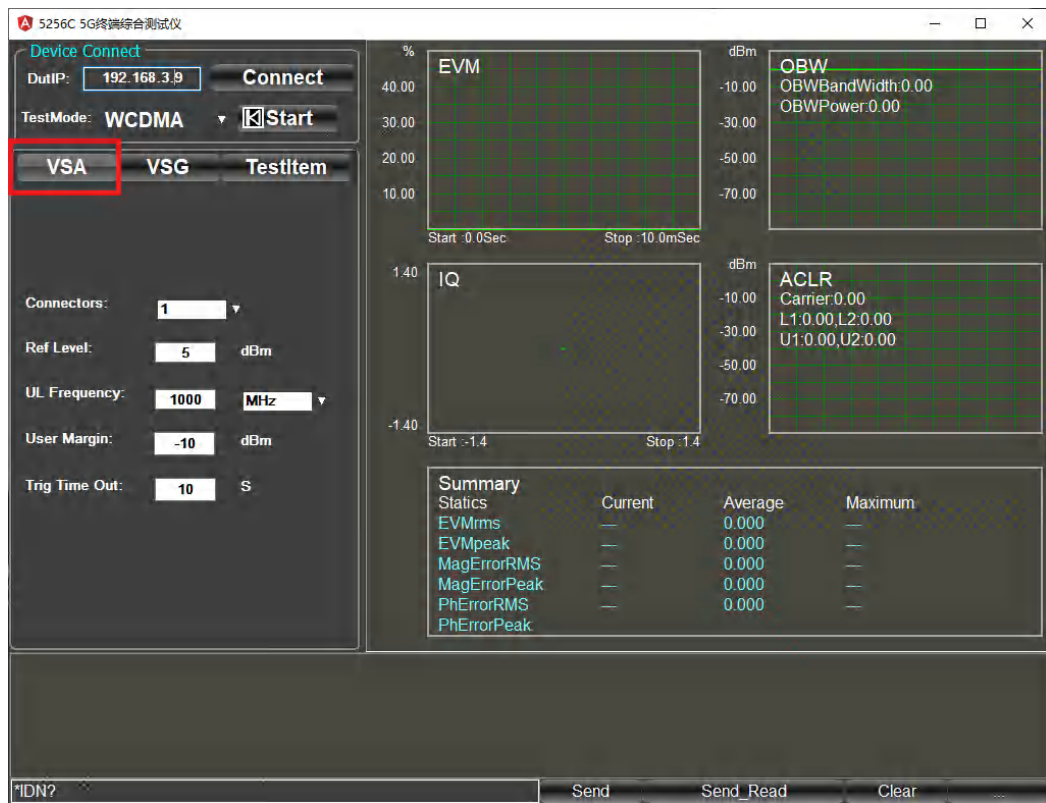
5256C 5G终端综合测试仪

Device Connect
DutIP: 192.168.3.9 Connect
TestMode: WCDMA Start

VSA VSG TestItem

Connectors: 1
Ref Level: 5 dBm
UL Frequency: 1000 MHz
User Margin: -10 dBm
Trig Time Out: 10 S

%
EVM
40.00
30.00
20.00
10.00
Start :0.0Sec Stop :10.0mSec

dBm
OBW
OBWBandWidth:0.00
OBWPower:0.00
-10.00
-30.00
-50.00
-70.00

1.40
IQ
-1.40
Start :-1.4 Stop :1.4

dBm
ACLR
Carrier:0.00
L1:0.00,L2:0.00
U1:0.00,U2:0.00
-10.00
-30.00
-50.00
-70.00

Summary

| Statics | Current | Average | Maximum |
|---|---|---|---|
| EVMrms | — | 0.000 | — |
| EVMpeak | — | 0.000 | — |
| MagErrorRMS | — | 0.000 | — |
| MagErrorPeak | — | 0.000 | — |
| PhErrorRMS | — | 0.000 | — |
| PhErrorPeak | | | |

*IDN? Send Send_Read Clear ...